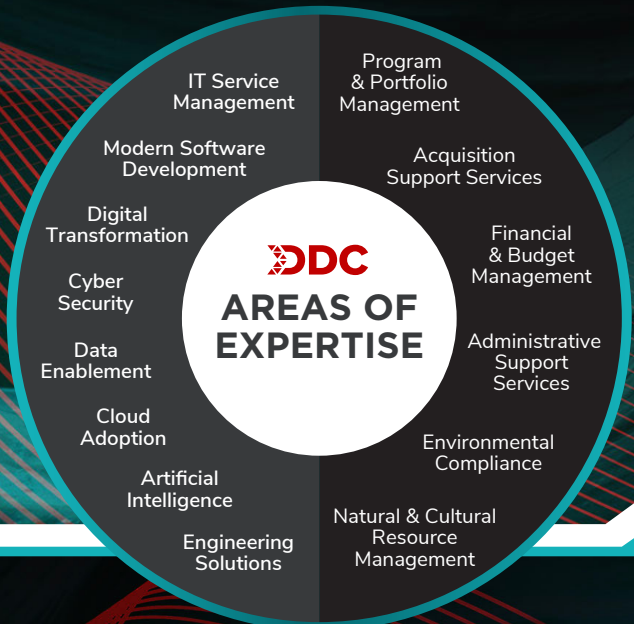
DDC
AREAS OF EXPERTISE

IT Service Management

Modern Software Development

Digital Transformation

Cyber Security

Data Enablement

Cloud Adoption

Artificial Intelligence

Engineering Solutions

Program & Portfolio Management

Acquisition Support Services

Financial & Budget Management

Administrative Support Services

Environmental Compliance

Natural & Cultural Resource Management